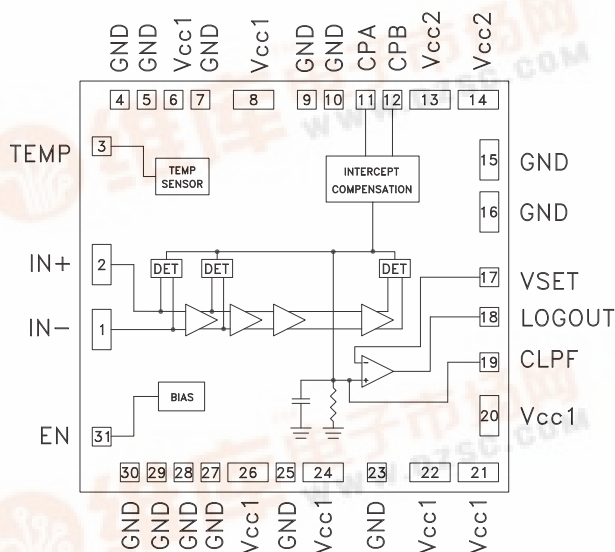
GND GND Vcc1 GND Vcc1 GND GND CPA CPB Vcc2 Vcc2

4 5 6 7 8 9 10 11 12 13 14

TEMP 3 TEMP SENSOR

INTERCEPT COMPENSATION

15 GND

16 GND

IN+ 2

DET DET DET

17 VSET

IN− 1

18 LOGOUT

19 CLPF

BIAS

20 Vcc1

EN 31

30 29 28 27 26 25 24 23 22 21

GND GND GND GND Vcc1 GND Vcc1 GND Vcc1 Vcc1